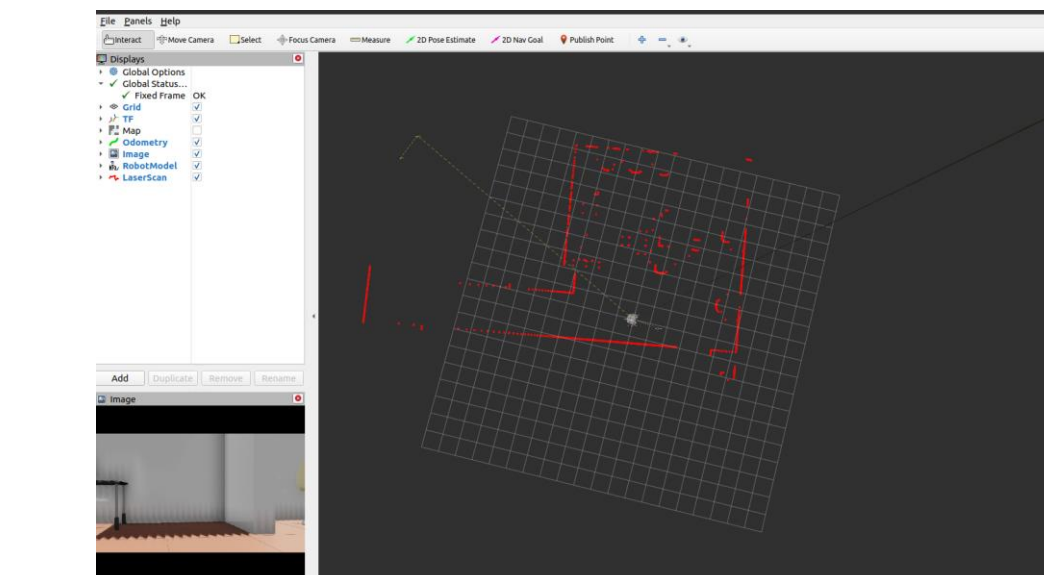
File Panels Help

Interact Move Camera Select Focus Camera Measure 2D Pose Estimate 2D Nav Goal Publish Point

Displays

Global Options
Global Status...
Fixed Frame OK
Grid
TF
Map
Odometry
Image
RobotModel
LaserScan

Add Duplicate Remove Rename

Image